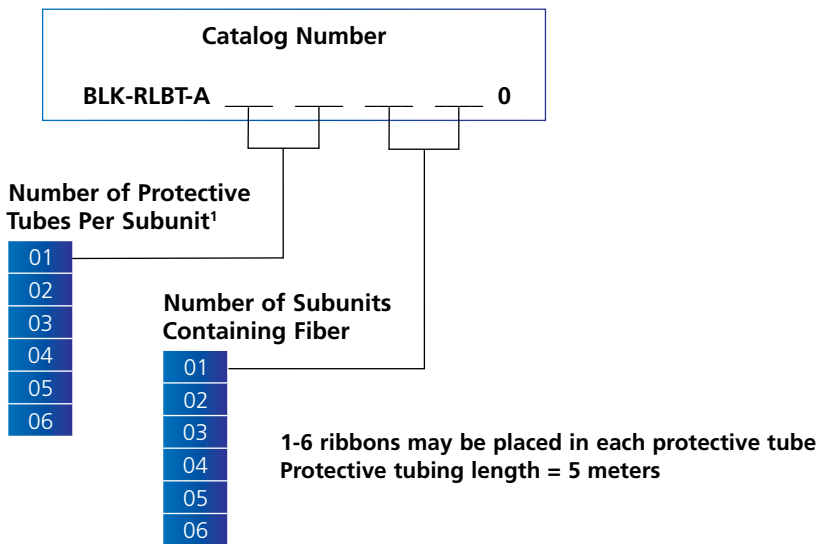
Catalog Number

BLK-RLBT-A ___ ___ ___ ___ 0

Number of Protective Tubes Per Subunit$^1$

01
02
03
04
05
06

Number of Subunits Containing Fiber

01
02
03
04
05
06

1-6 ribbons may be placed in each protective tube
Protective tubing length = 5 meters